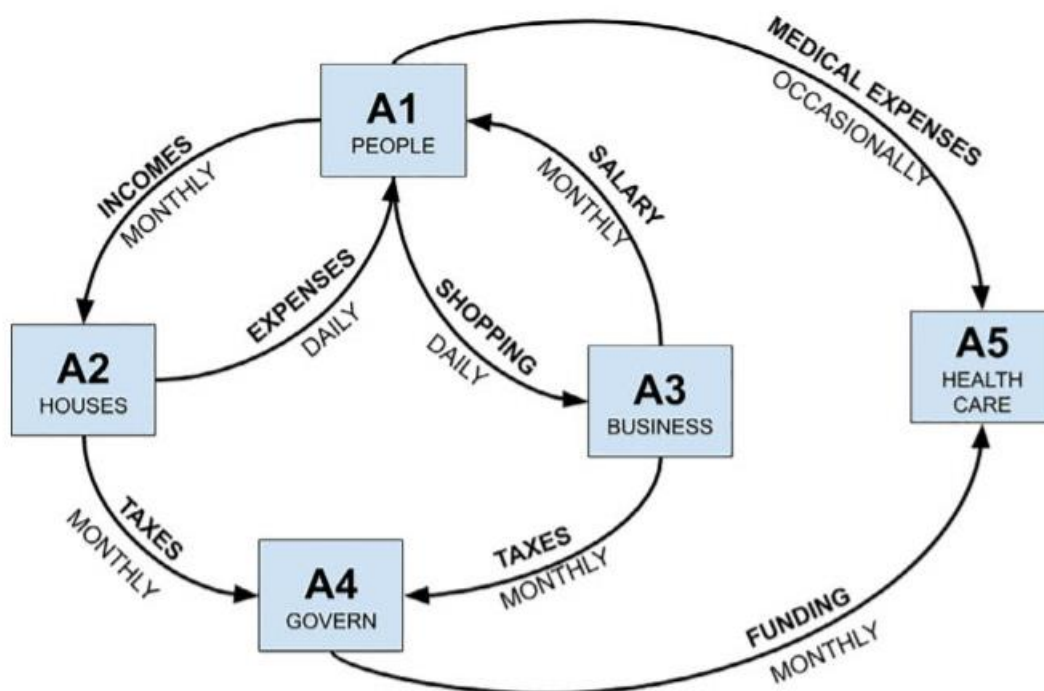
A1
PEOPLE

MEDICAL EXPENSES
OCCASIONALLY

INCOMES
MONTHLY

SALARY
MONTHLY

EXPENSES
DAILY

SHOPPING
DAILY

A2
HOUSES

A3
BUSINESS

A5
HEALTH CARE

TAXES
MONTHLY

TAXES
MONTHLY

A4
GOVERN

FUNDING
MONTHLY